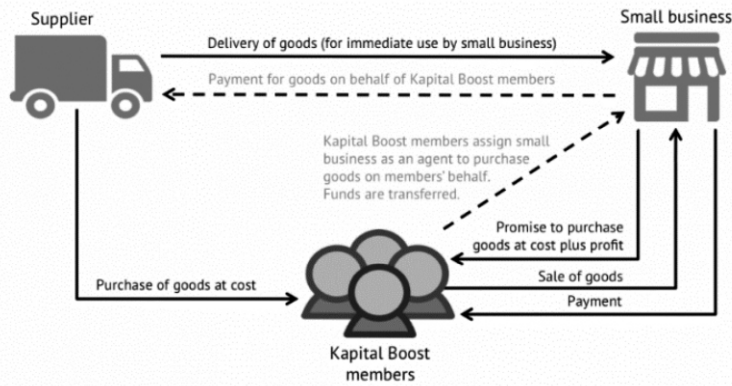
Supplier

Small business

Delivery of goods (for immediate use by small business)

Payment for goods on behalf of Kapital Boost members

Kapital Boost members assign small business as an agent to purchase goods on members' behalf. Funds are transferred.

Promise to purchase goods at cost plus profit

Sale of goods

Payment

Purchase of goods at cost

Kapital Boost members